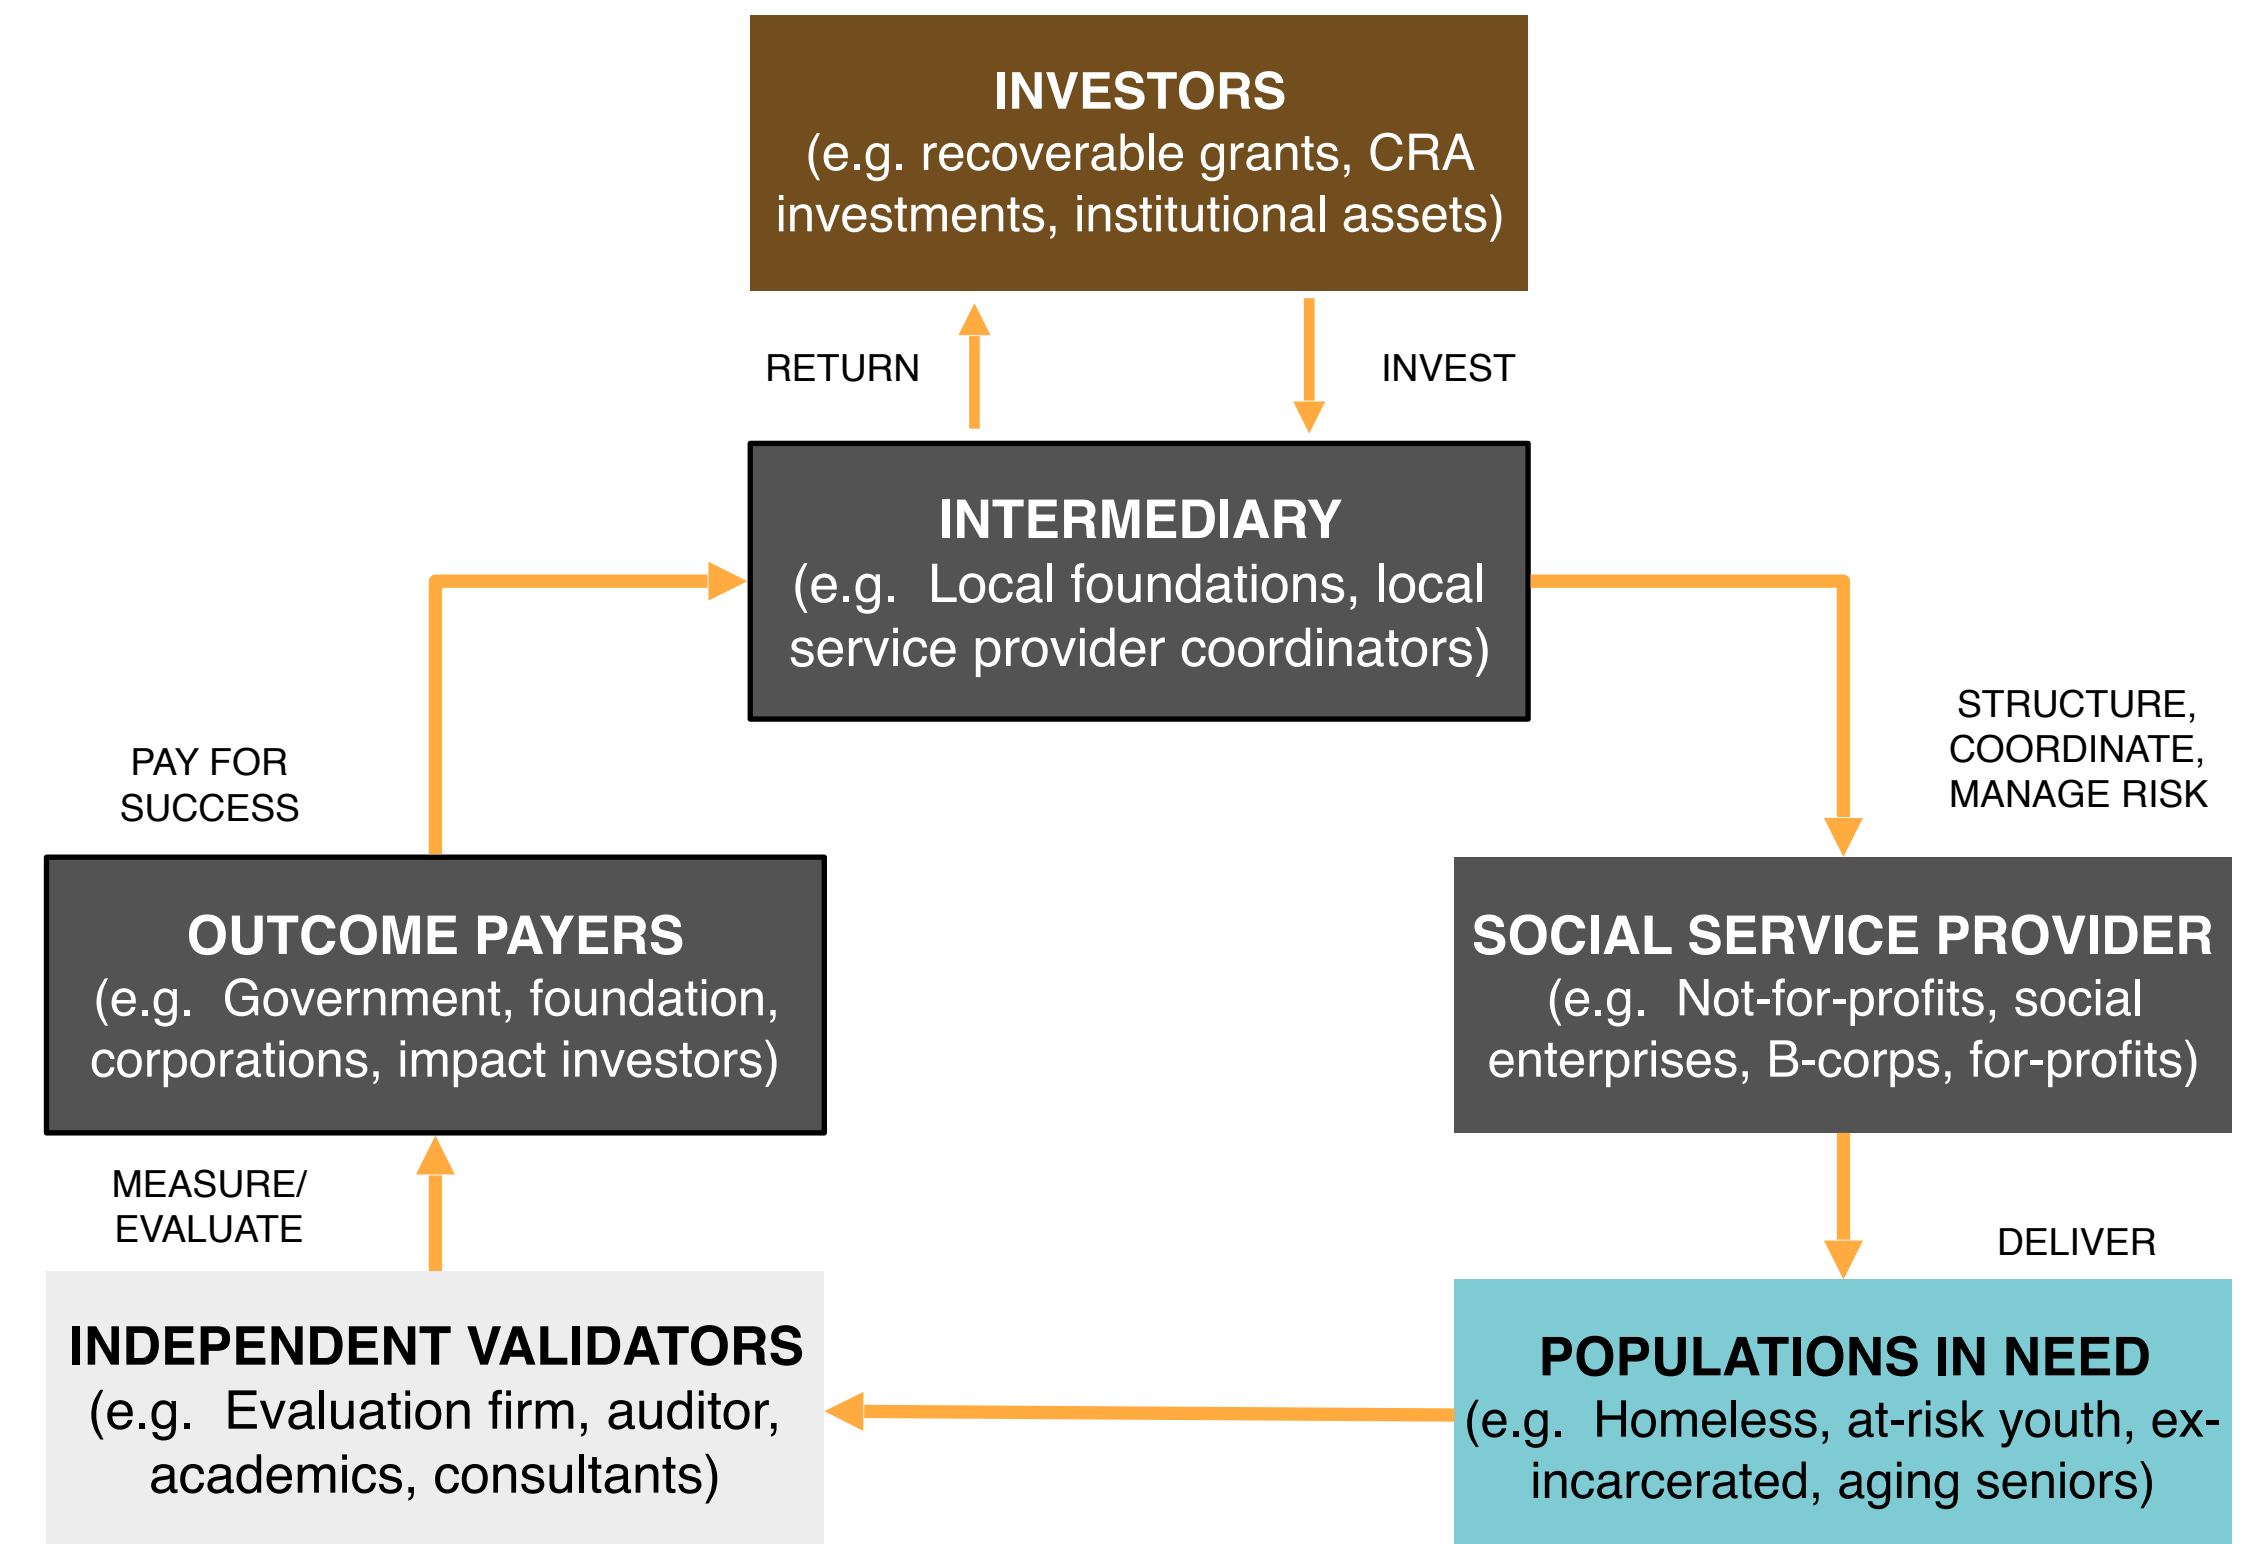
INVESTORS
(e.g. recoverable grants, CRA investments, institutional assets)

RETURN

INVEST

INTERMEDIARY
(e.g. Local foundations, local service provider coordinators)

PAY FOR SUCCESS

STRUCTURE, COORDINATE, MANAGE RISK

OUTCOME PAYERS
(e.g. Government, foundation, corporations, impact investors)

SOCIAL SERVICE PROVIDER
(e.g. Not-for-profits, social enterprises, B-corps, for-profits)

MEASURE/ EVALUATE

DELIVER

INDEPENDENT VALIDATORS
(e.g. Evaluation firm, auditor, academics, consultants)

POPULATIONS IN NEED
(e.g. Homeless, at-risk youth, ex-incarcerated, aging seniors)